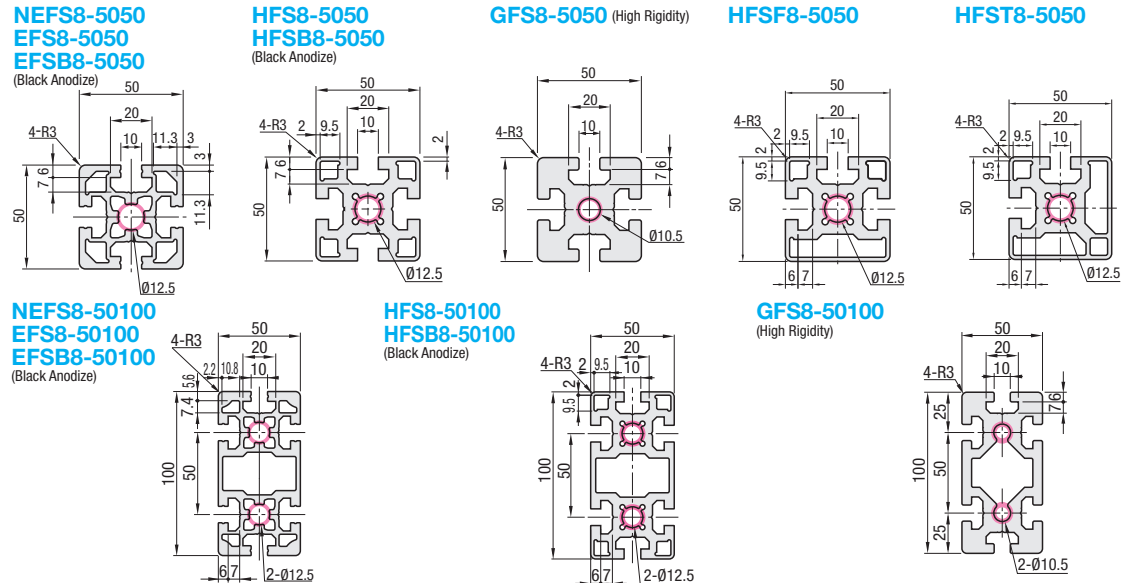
NEFS8-5050
EFS8-5050
EFSB8-5050
(Black Anodize)

50
20
10
11.3
3
4-R3
3
7.6
50
11.3
Ø12.5

HFS8-5050
HFSB8-5050
(Black Anodize)

50
20
4-R3
2
9.5
10
2
7.6
50
Ø12.5

GFS8-5050 (High Rigidity)

50
20
10
4-R3
7.6
50
Ø10.5

HFSF8-5050

50
20
4-R3
2
9.5
10
9.5
2
50
6
7
Ø12.5

HFST8-5050

50
20
4-R3
2
9.5
10
2
9.5
50
6
7
Ø12.5

NEFS8-50100
EFS8-50100
EFSB8-50100
(Black Anodize)

50
20
4-R3
2.2
10.8
10
5.6
7.4
100
50
6
7
2-Ø12.5

HFS8-50100
HFSB8-50100
(Black Anodize)

50
20
4-R3
2
9.5
10
2
9.5
100
50
6
7
2-Ø12.5

GFS8-50100
(High Rigidity)

50
20
10
4-R3
7.6
25
100
50
25
2-Ø10.5